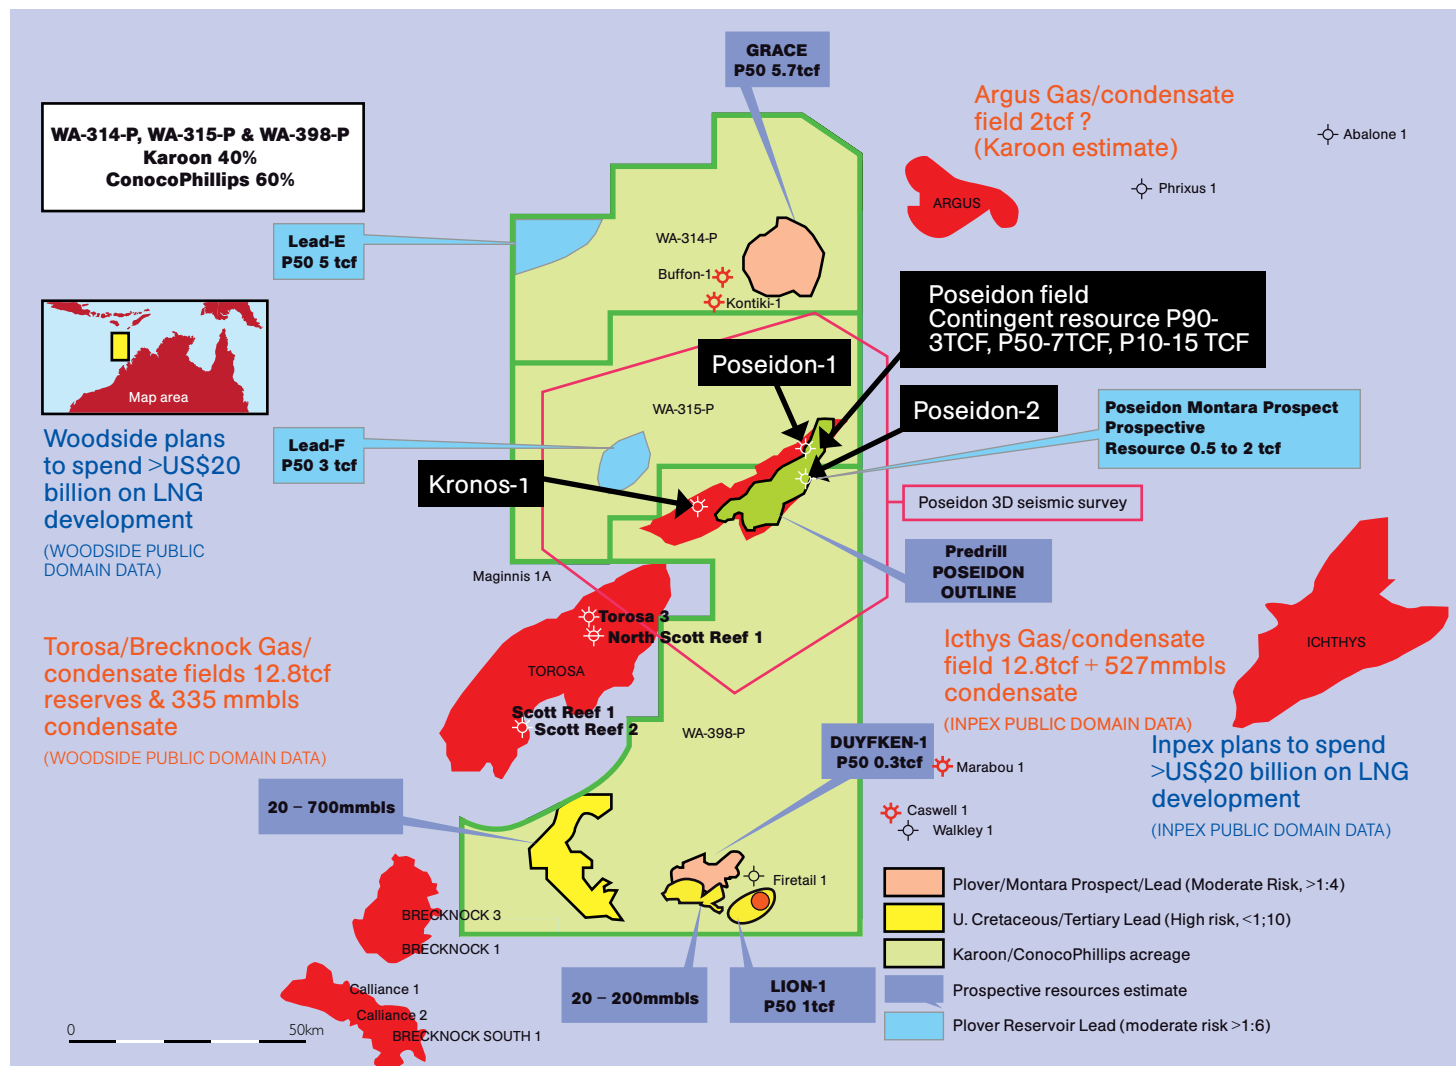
GRACE
P50 5.7tcf

Argus Gas/condensate field 2tcf ?
(Karoon estimate)

Abalone 1

ARGUS

Phrixus 1

WA-314-P, WA-315-P & WA-398-P
Karoon 40%
ConocoPhillips 60%

Lead-E
P50 5 tcf

WA-314-P

Buffon-1

Kontiki-1

Poseidon field
Contingent resource P90-3TCF, P50-7TCF, P10-15 TCF

Map area

Poseidon-1

WA-315-P

Poseidon-2

Poseidon Montara Prospect
Prospective
Resource 0.5 to 2 tcf

Woodside plans to spend >US$20 billion on LNG development

(WOODSIDE PUBLIC DOMAIN DATA)

Lead-F
P50 3 tcf

Kronos-1

Poseidon 3D seismic survey

Predrill
POSEIDON
OUTLINE

Maginnis 1A

Torosa 3
North Scott Reef 1

ICHTHYS

Torosa/Brecknock Gas/condensate fields 12.8tcf reserves & 335 mmbls condensate

(WOODSIDE PUBLIC DOMAIN DATA)

TOROSA

Scott Reef 1
Scott Reef 2

Icthys Gas/condensate field 12.8tcf + 527mmbls condensate

(INPEX PUBLIC DOMAIN DATA)

WA-398-P

DUYFKEN-1
P50 0.3tcf

Marabou 1

Inpex plans to spend >US$20 billion on LNG development

(INPEX PUBLIC DOMAIN DATA)

20 – 700mmbls

Caswell 1
Walkley 1

Firetail 1

BRECKNOCK 3

BRECKNOCK 1

Calliance 1

Calliance 2

BRECKNOCK SOUTH 1

0 50km

20 – 200mmbls

LION-1
P50 1tcf

Plover/Montara Prospect/Lead (Moderate Risk, >1:4)
U. Cretaceous/Tertiary Lead (High risk, <1;10)
Karoon/ConocoPhillips acreage
Prospective resources estimate
Plover Reservoir Lead (moderate risk >1:6)